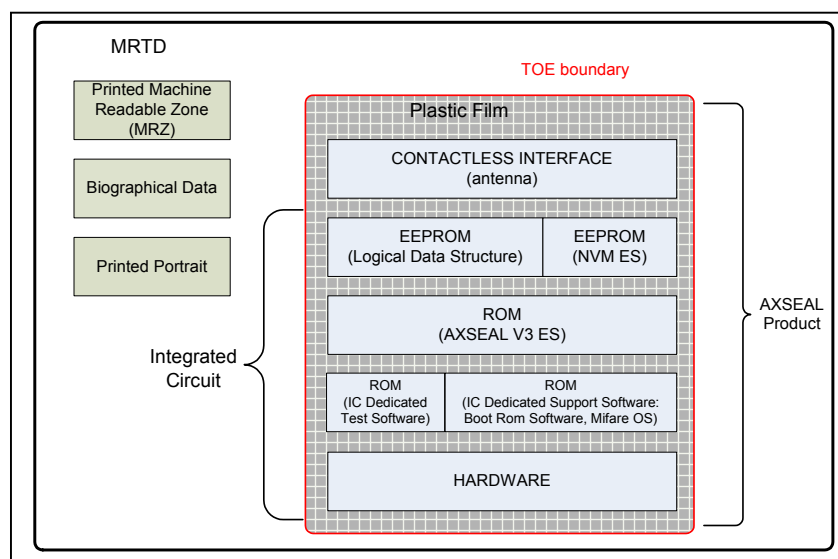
MRTD

Printed Machine Readable Zone (MRZ)

Biographical Data

Printed Portrait

TOE boundary

Plastic Film

CONTACTLESS INTERFACE
(antenna)

EEPROM
(Logical Data Structure)

EEPROM
(NVM ES)

ROM
(AXSEAL V3 ES)

ROM
(IC Dedicated Test Software)

ROM
(IC Dedicated Support Software: Boot Rom Software, Mifare OS)

HARDWARE

Integrated Circuit

AXSEAL Product